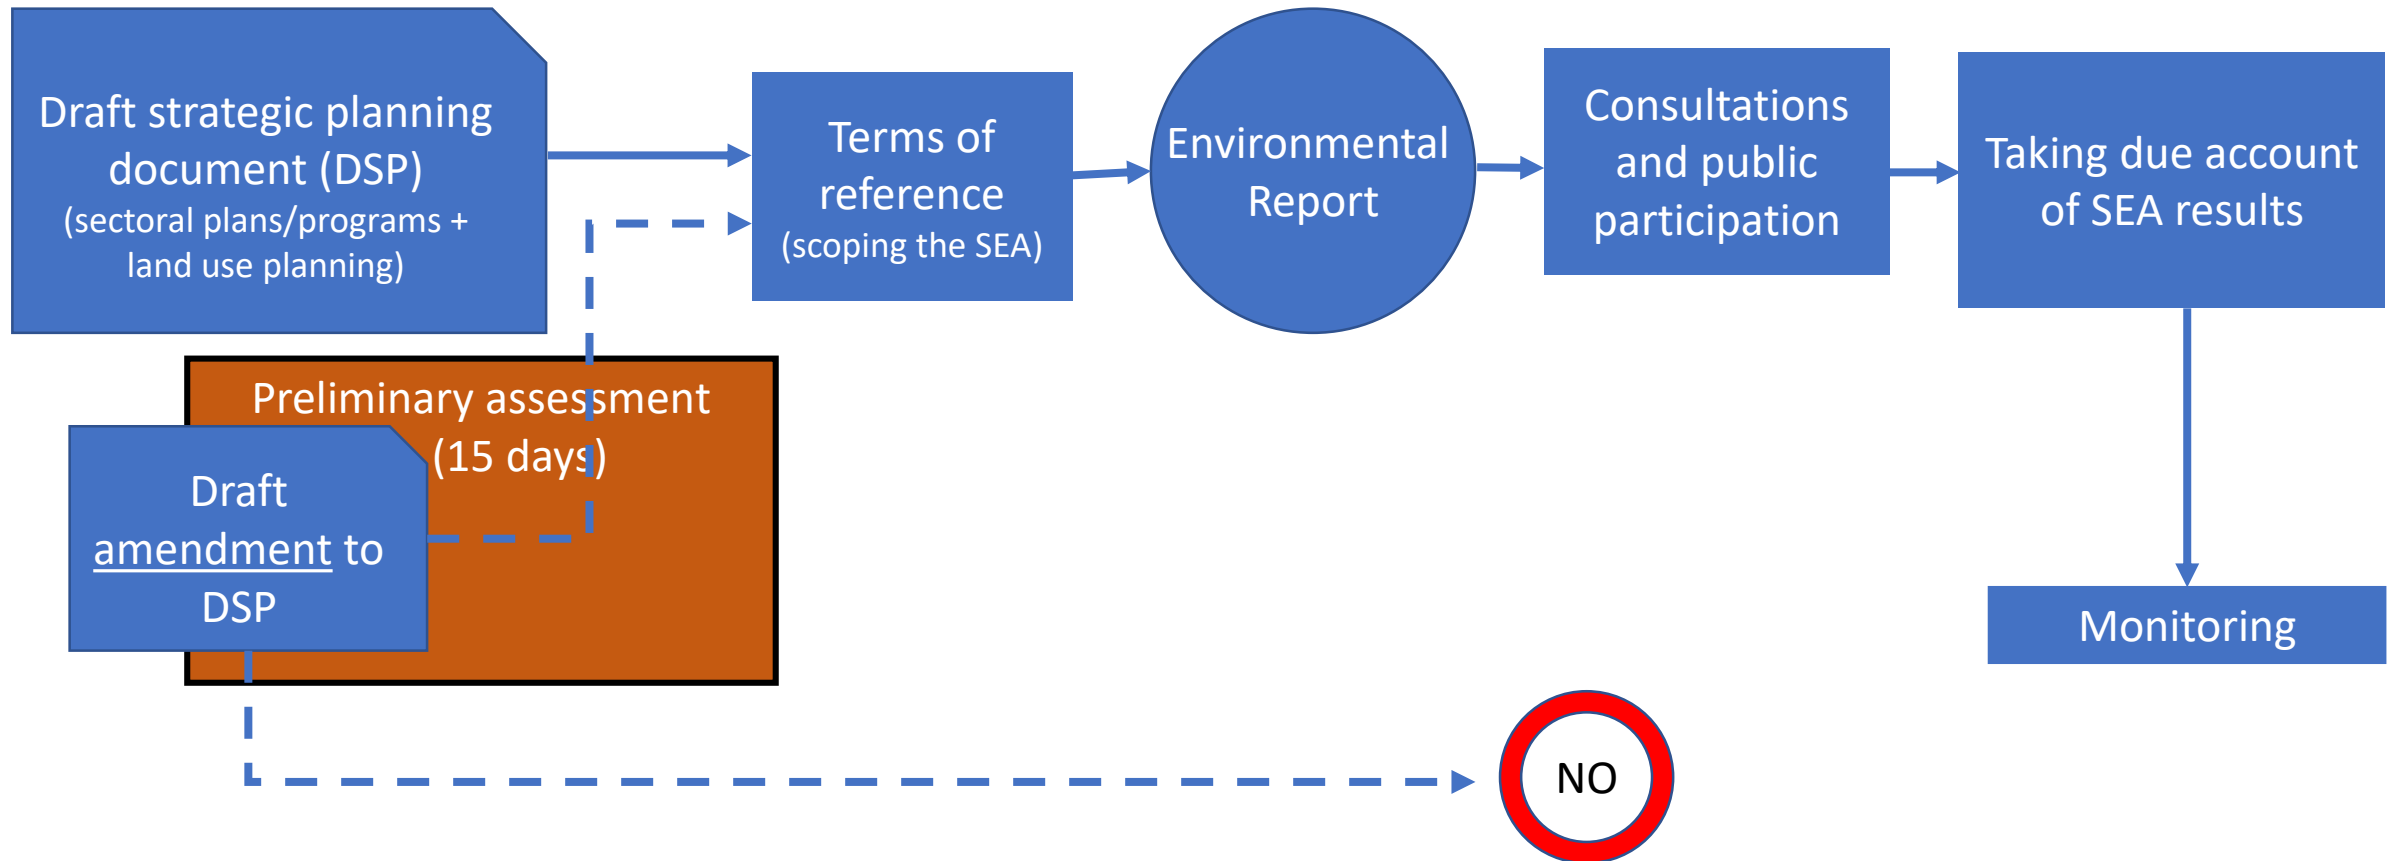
Draft strategic planning document (DSP)
(sectoral plans/programs + land use planning)

Terms of reference
(scoping the SEA)

Environmental Report

Consultations and public participation

Taking due account of SEA results

Preliminary assessment (15 days)

Draft amendment to DSP

Monitoring

NO